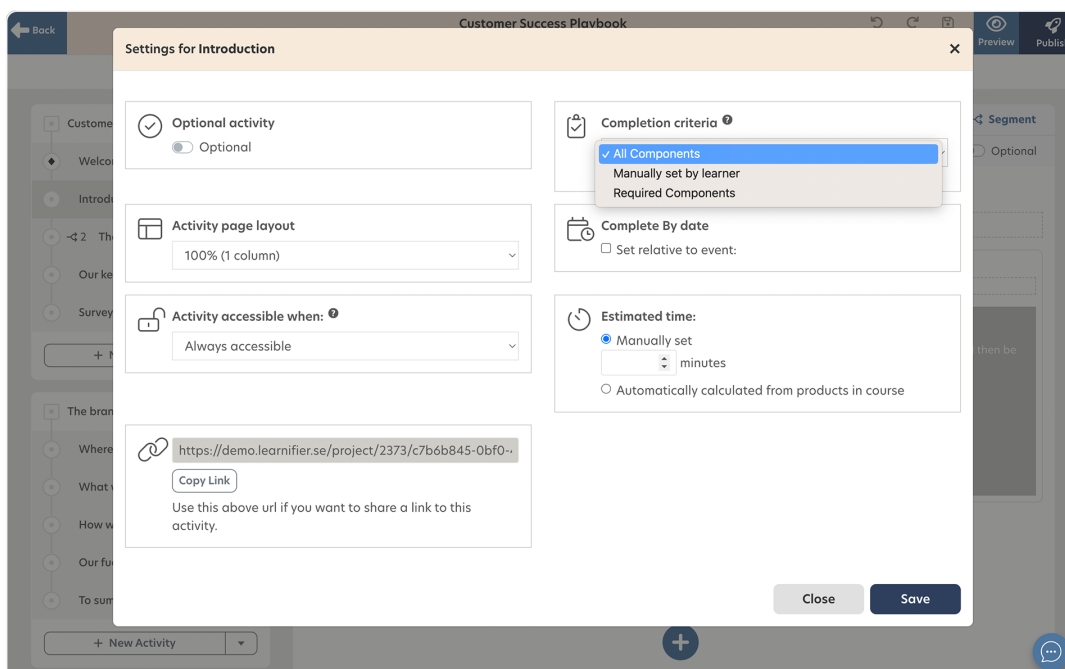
Back
Customer Success Playbook
Preview
Publis
Settings for Introduction
×
Custome
Welco
Introdu
2 Th
Our ke
Survey
+ N
The bran
Where
What v
How w
Our fu
To sum
+ New Activity
Optional activity
Optional
Activity page layout
100% (1 column)
Activity accessible when:
Always accessible
https://demo.learnifier.se/project/2373/c7b6b845-0bf0-
Copy Link
Use this above url if you want to share a link to this activity.
Completion criteria
✓ All Components
Manually set by learner
Required Components
Complete By date
Set relative to event:
Estimated time:
Manually set
minutes
Automatically calculated from products in course
Segment
Optional
then be
Close
Save